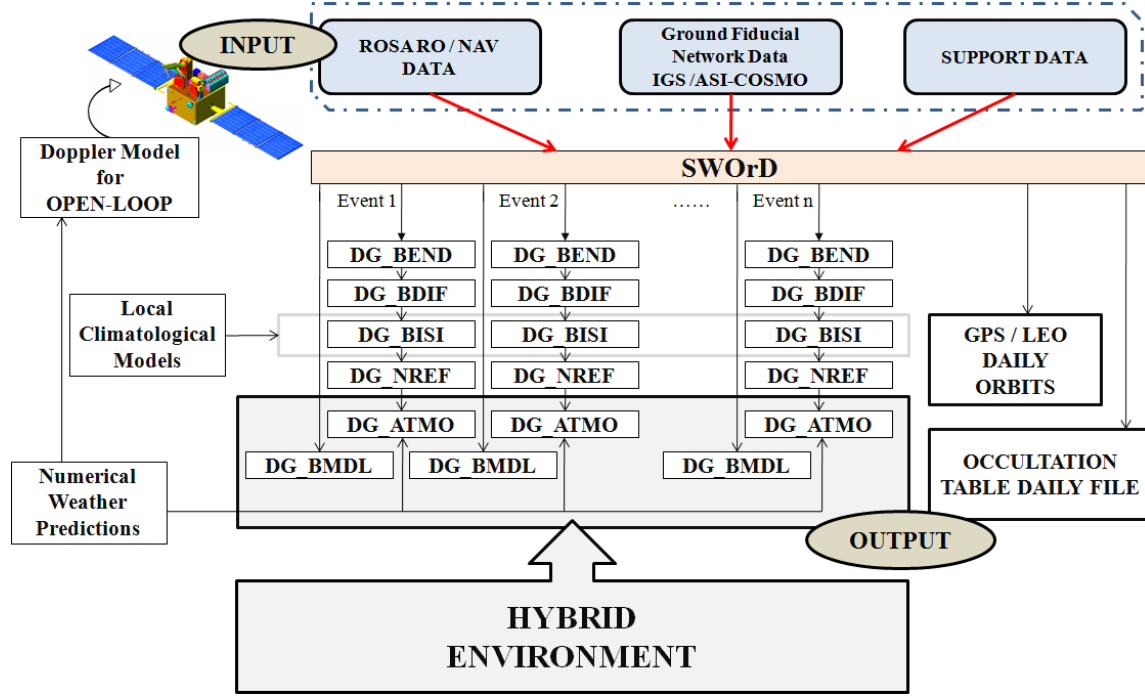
INPUT

ROSA RO / NAV DATA

Ground Fiducial Network Data IGS / ASI-COSMO

SUPPORT DATA

Doppler Model for OPEN-LOOP

SWOrD

Event 1

Event 2

……

Event n

DG_BEND

DG_BDIF

DG_BISI

DG_NREF

DG_ATMO

DG_BMDL

DG_BEND

DG_BDIF

DG_BISI

DG_NREF

DG_ATMO

DG_BMDL

DG_BEND

DG_BDIF

DG_BISI

DG_NREF

DG_ATMO

DG_BMDL

Local Climatological Models

GPS / LEO DAILY ORBITS

OCCULTATION TABLE DAILY FILE

Numerical Weather Predictions

OUTPUT

HYBRID ENVIRONMENT